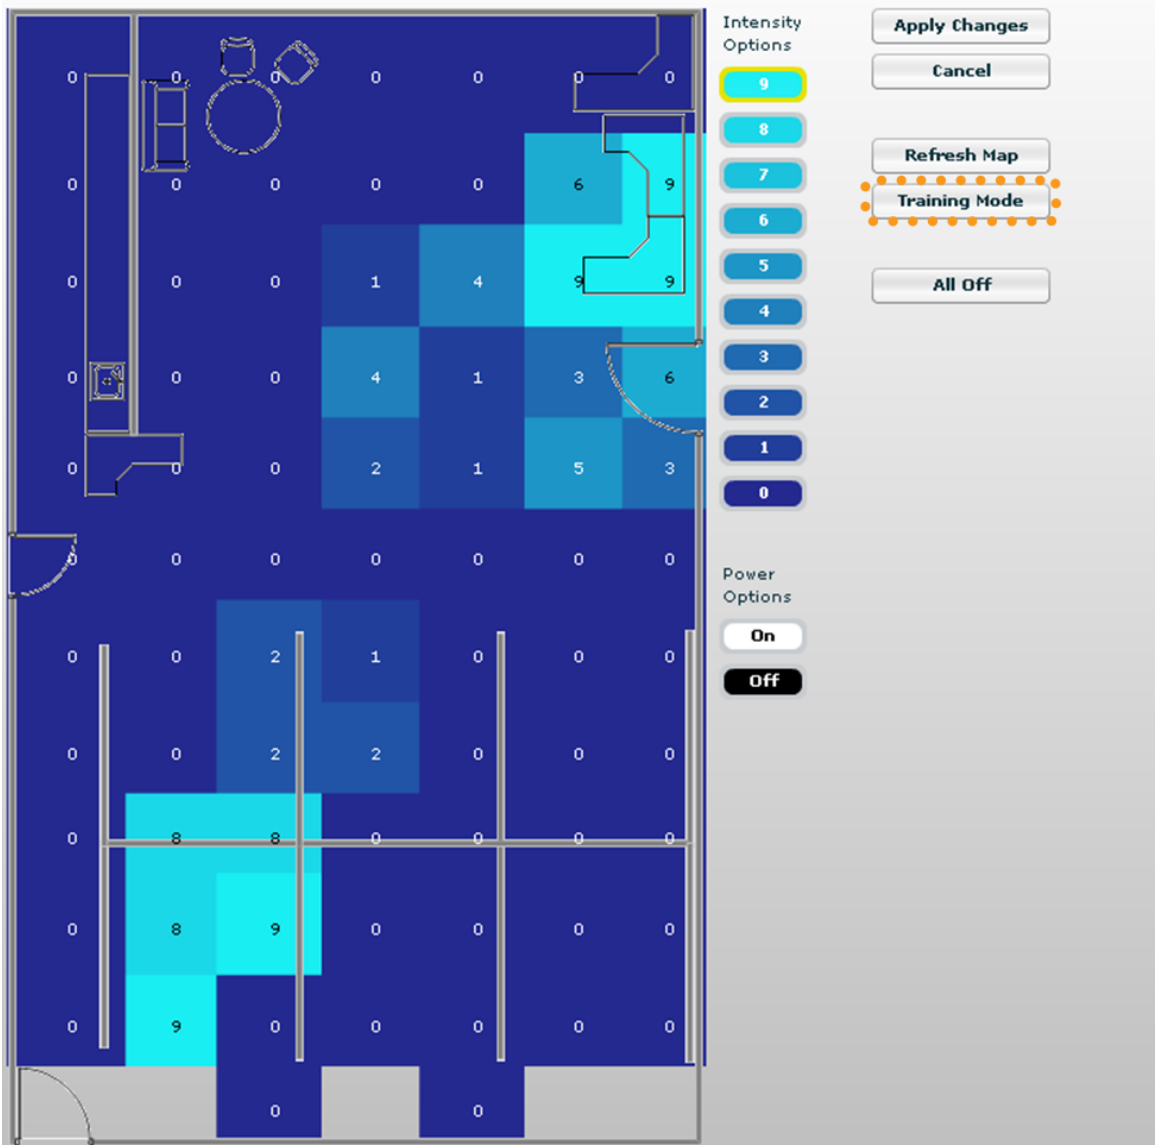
| 0 | 0 | 0 | 0 | 0 | 0 | 0 |
|---|---|---|---|---|---|---|
| 0 | 0 | 0 | 0 | 0 | 6 | 9 |
| 0 | 0 | 0 | 1 | 4 | 9 | 9 |
| 0 | 0 | 0 | 4 | 1 | 3 | 6 |
| 0 | 0 | 0 | 2 | 1 | 5 | 3 |
| 0 | 0 | 0 | 0 | 0 | 0 | 0 |
| 0 | 0 | 2 | 1 | 0 | 0 | 0 |
| 0 | 0 | 2 | 2 | 0 | 0 | 0 |
| 0 | 8 | 8 | 0 | 0 | 0 | 0 |
| 0 | 8 | 9 | 0 | 0 | 0 | 0 |
| 0 | 9 | 0 | 0 | 0 | 0 | 0 |
|  |  | 0 |  | 0 |  |  |

Intensity Options

9
8
7
6
5
4
3
2
1
0

Power Options

On
Off

Apply Changes
Cancel
Refresh Map
Training Mode
All Off